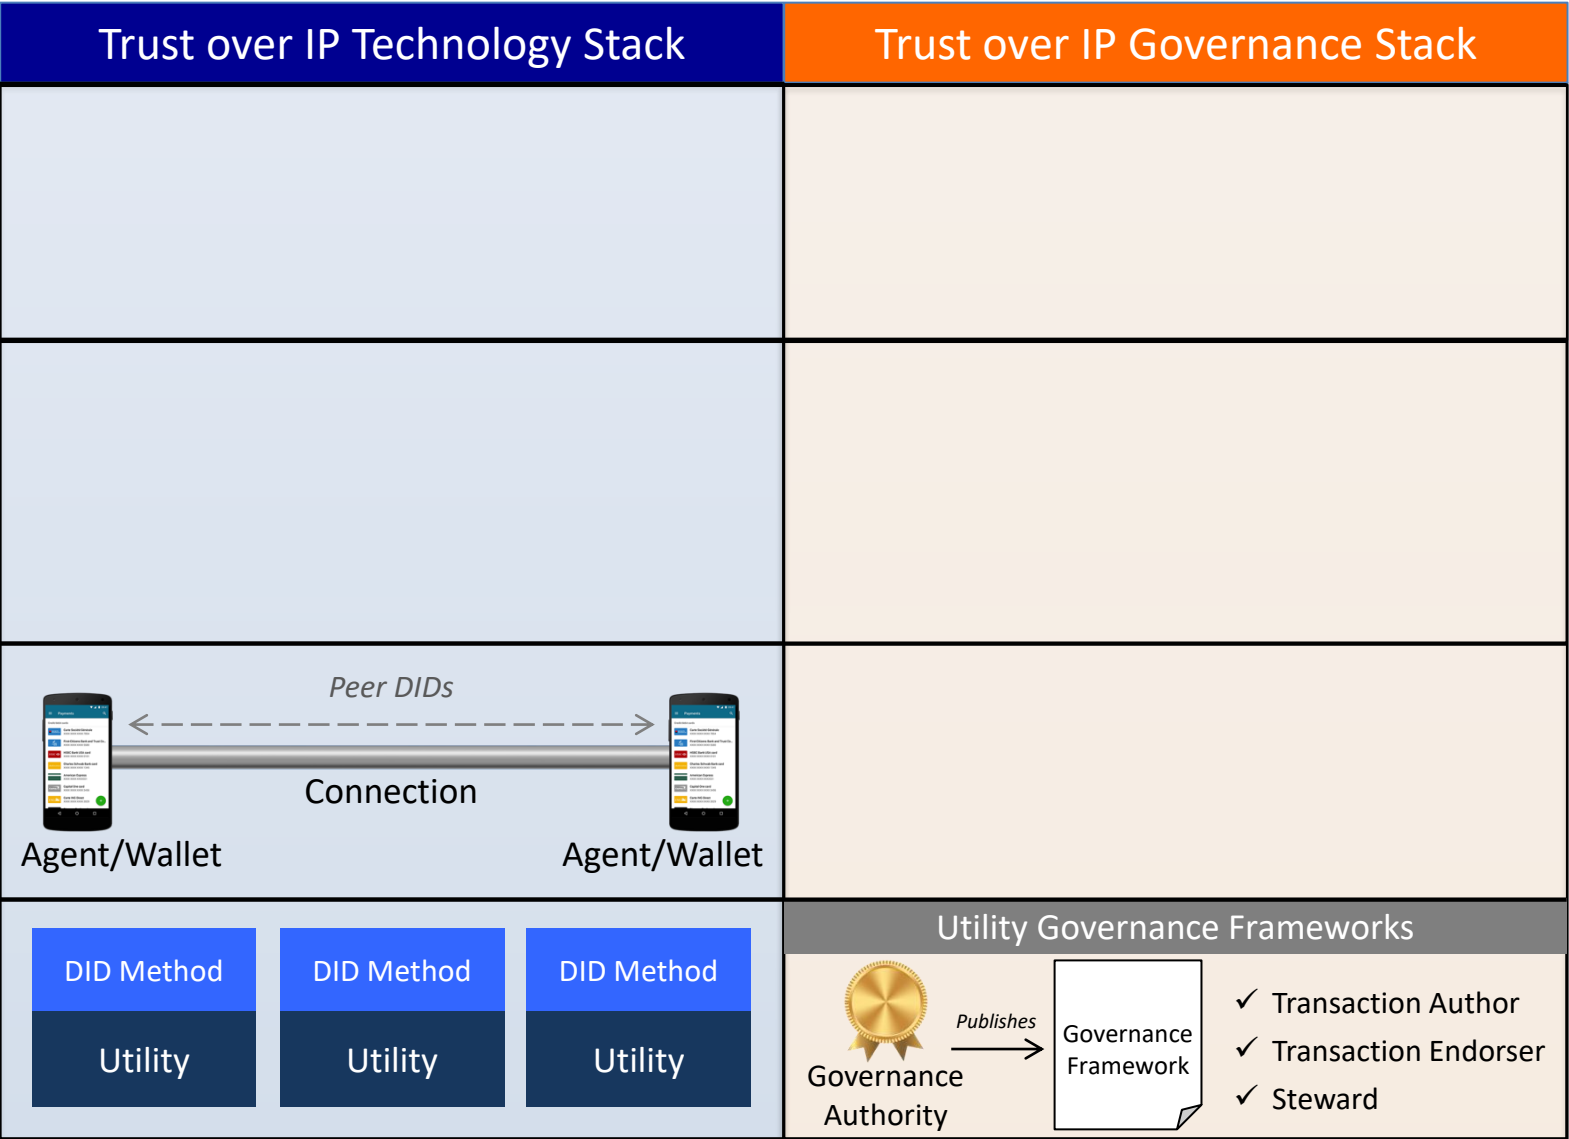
Trust over IP Technology Stack

Trust over IP Governance Stack

Peer DIDs

Connection

Agent/Wallet

Agent/Wallet

DID Method

Utility

DID Method

Utility

DID Method

Utility

Utility Governance Frameworks

Governance Authority

Publishes

Governance Framework

✓ Transaction Author
✓ Transaction Endorser
✓ Steward